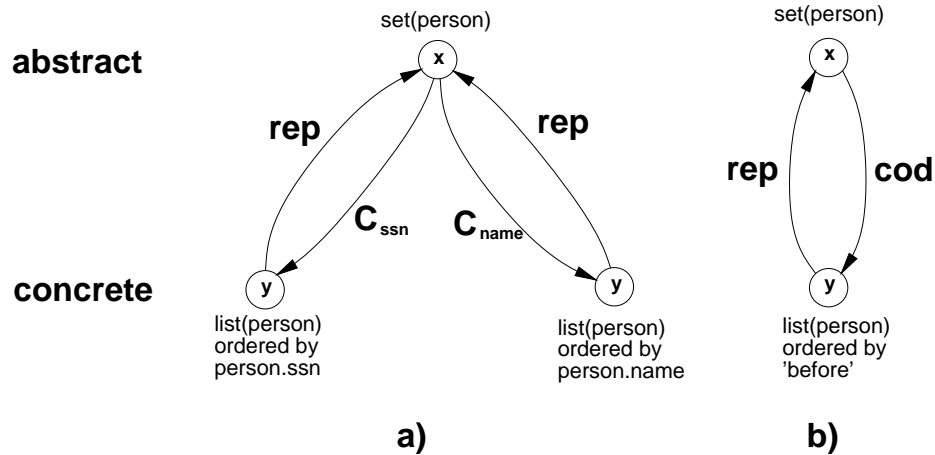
abstract

concrete

set(person)

x

rep

rep

$C_{ssn}$

$C_{name}$

y

y

list(person) ordered by person.ssn

list(person) ordered by person.name

a)

set(person)

x

rep

cod

y

list(person) ordered by 'before'

b)